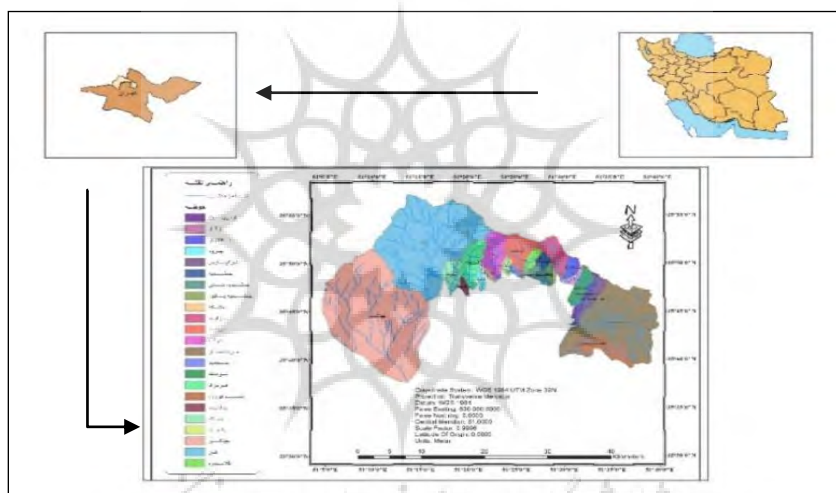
راهنمای نقشه

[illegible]

N

0 5 10 20 30 40

Coordinate System: WGS 1984 UTM Zone 39N
Projection: Transverse Mercator
Datum: WGS 1984
False Easting: 500,000.0000
False Northing: 0.0000
Central Meridian: 51.0000
Scale Factor: 0.9996
Latitude Of Origin: 0.0000
Units: Meter